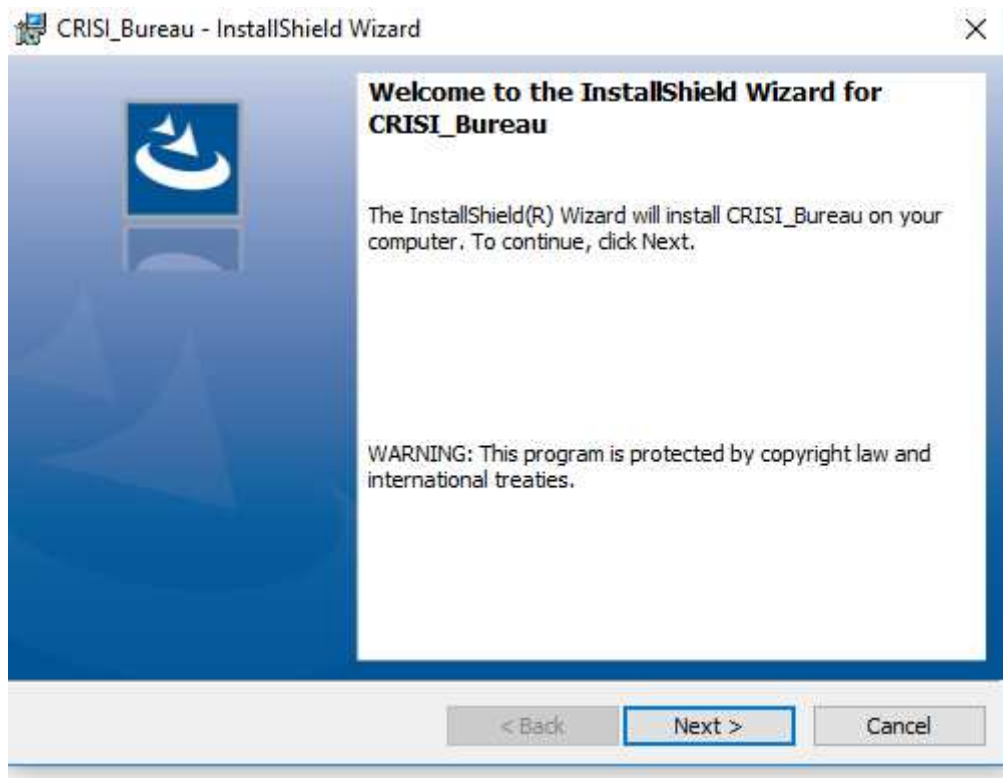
CRISI_Bureau - InstallShield Wizard

×

Welcome to the InstallShield Wizard for CRISI_Bureau

The InstallShield(R) Wizard will install CRISI_Bureau on your computer. To continue, click Next.

WARNING: This program is protected by copyright law and international treaties.

< Back

Next >

Cancel